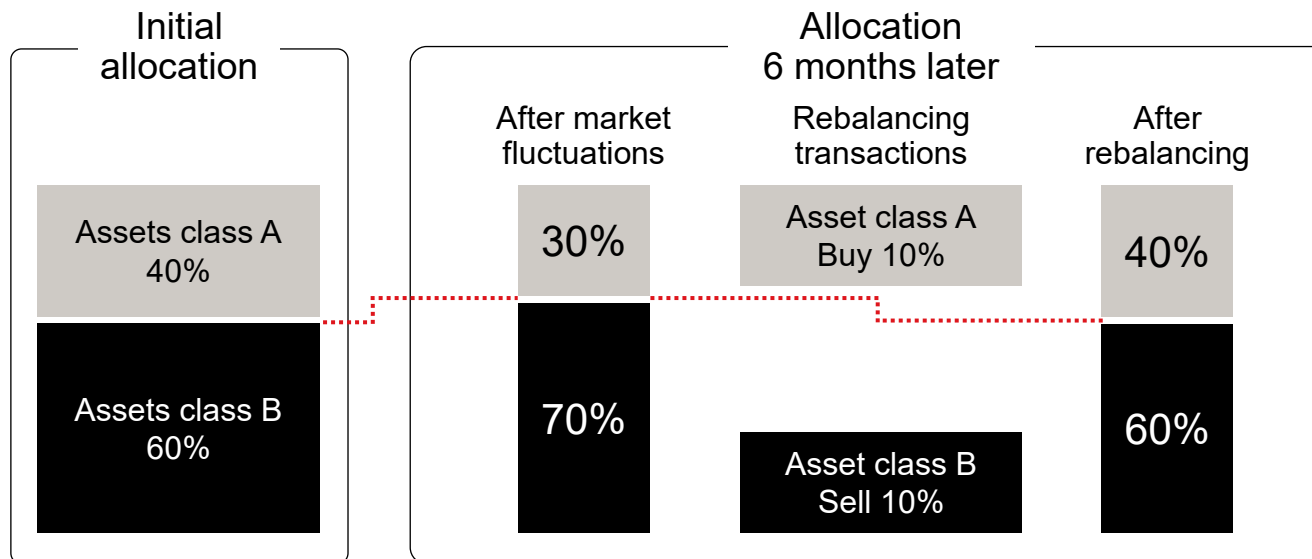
Initial allocation

Assets class A
40%

Assets class B
60%

Allocation
6 months later

After market fluctuations

30%

70%

Rebalancing transactions

Asset class A
Buy 10%

Asset class B
Sell 10%

After rebalancing

40%

60%